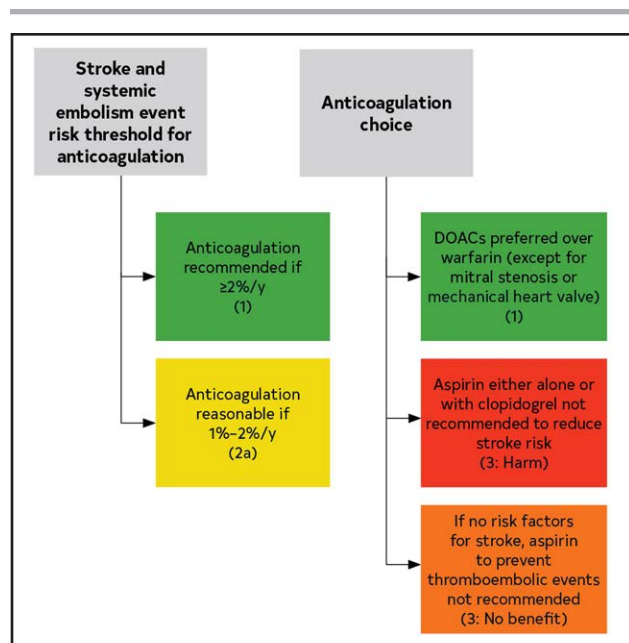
Stroke and systemic embolism event risk threshold for anticoagulation

Anticoagulation recommended if ≥2%/y (1)

Anticoagulation reasonable if 1%–2%/y (2a)

Anticoagulation choice

DOACs preferred over warfarin (except for mitral stenosis or mechanical heart valve) (1)

Aspirin either alone or with clopidogrel not recommended to reduce stroke risk (3: Harm)

If no risk factors for stroke, aspirin to prevent thromboembolic events not recommended (3: No benefit)